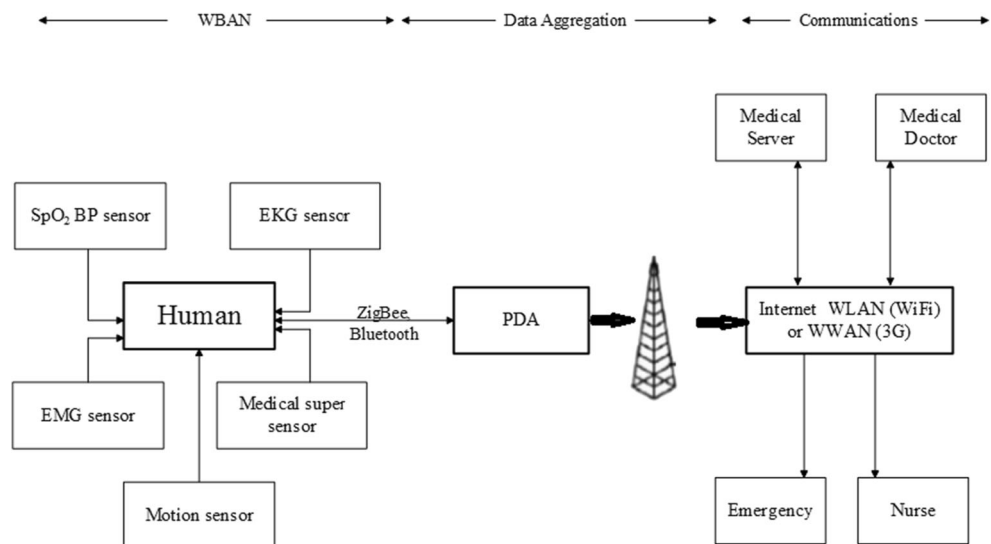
WBAN

Data Aggregation

Communications

Medical Server

Medical Doctor

$SpO_2$ BP sensor

EKG senscr

Human

ZigBee, Bluetooth

PDA

Internet WLAN (WiFi) or WWAN (3G)

EMG sensor

Medical super sensor

Motion sensor

Emergency

Nurse